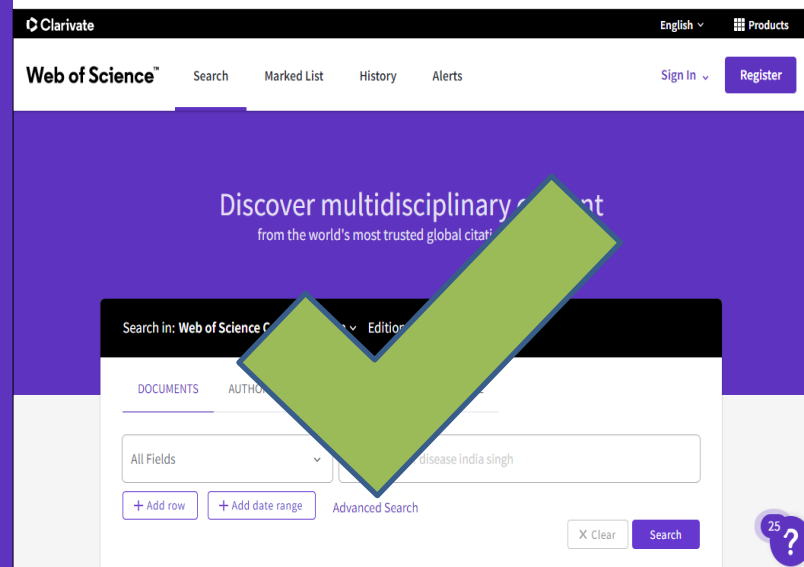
Clarivate

English

Products

Web of Science™

Search

Marked List

History

Alerts

Sign In

Register

Discover multidisciplinary c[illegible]nt

from the world's most trusted global citati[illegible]

Search in: Web of Science C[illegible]

Edition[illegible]

DOCUMENTS

AUTHO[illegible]

All Fields

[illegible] disease india singh

+ Add row

+ Add date range

Advanced Search

X Clear

Search

25

?